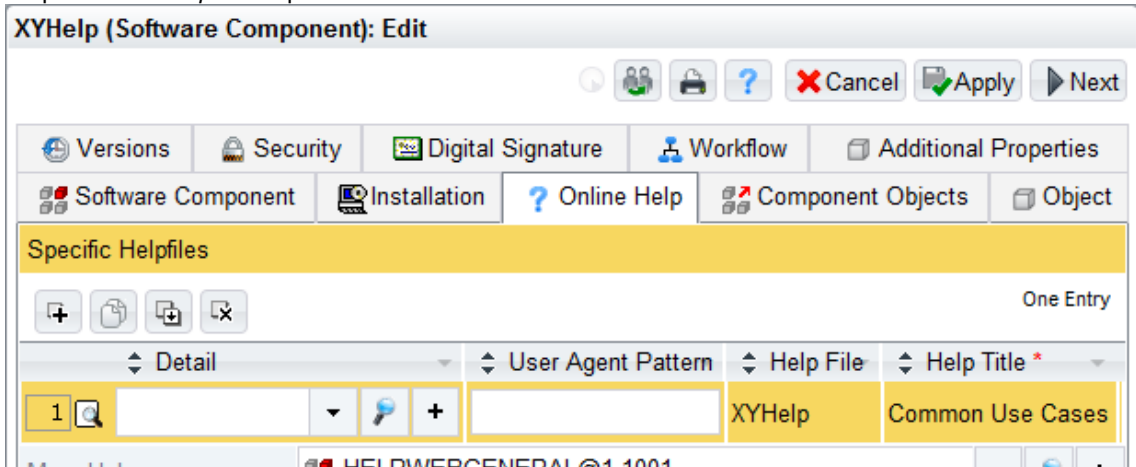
XYHelp (Software Component): Edit

Cancel Apply Next

Versions | Security | Digital Signature | Workflow | Additional Properties

Software Component | Installation | Online Help | Component Objects | Object

Specific Helpfiles

One Entry

| Detail | User Agent Pattern | Help File | Help Title * |
|---|---|---|---|
| 1 | | XYHelp | Common Use Cases |

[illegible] HELPWEBGENERAL@1.1001